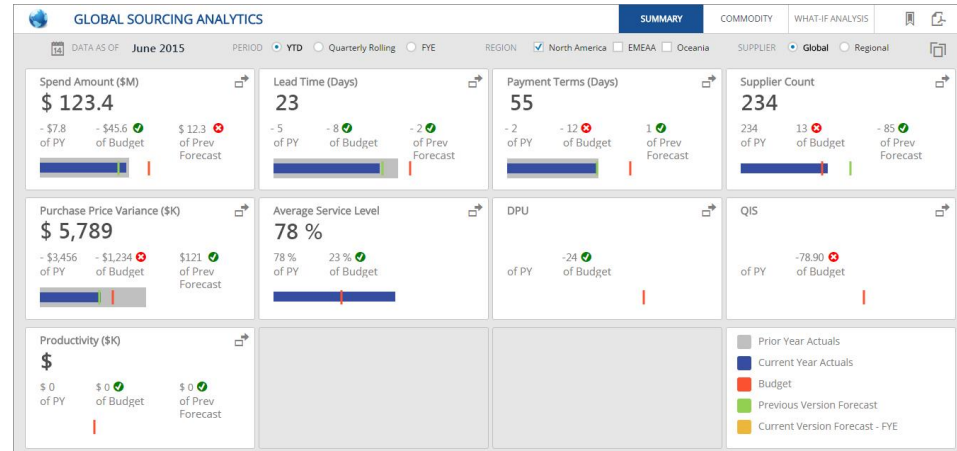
GLOBAL SOURCING ANALYTICS

SUMMARY | COMMODITY | WHAT-IF ANALYSIS

14 DATA AS OF June 2015 PERIOD YTD Quarterly Rolling FYE REGION North America EMEAA Oceania SUPPLIER Global Regional

Spend Amount ($M)
$ 123.4
- $7.8 of PY
- $45.6 of Budget
$ 12.3 of Prev Forecast

Lead Time (Days)
23
- 5 of PY
- 8 of Budget
- 2 of Prev Forecast

Payment Terms (Days)
55
- 2 of PY
- 12 of Budget
1 of Prev Forecast

Supplier Count
234
234 of PY
13 of Budget
- 85 of Prev Forecast

Purchase Price Variance ($K)
$ 5,789
- $3,456 of PY
- $1,234 of Budget
$121 of Prev Forecast

Average Service Level
78 %
78 % of PY
23 % of Budget

DPU
of PY
-24 of Budget

QIS
of PY
-78.90 of Budget

Productivity ($K)
$
$ 0 of PY
$ 0 of Budget
$ 0 of Prev Forecast

Prior Year Actuals
Current Year Actuals
Budget
Previous Version Forecast
Current Version Forecast - FYE